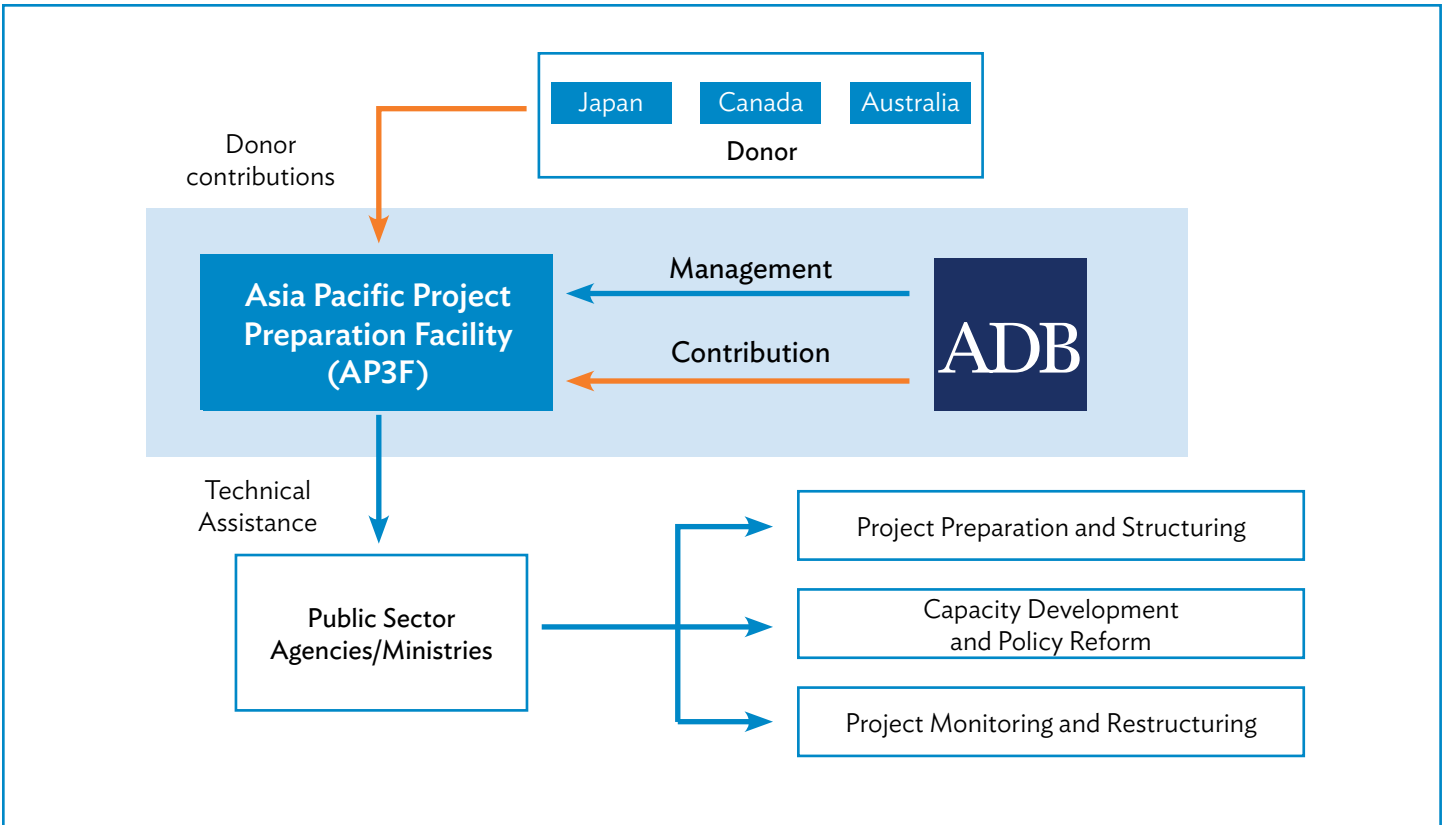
Japan
Canada
Australia
Donor

Donor contributions

Asia Pacific Project Preparation Facility (AP3F)

Management

Contribution

ADB

Technical Assistance

Public Sector Agencies/Ministries

Project Preparation and Structuring

Capacity Development and Policy Reform

Project Monitoring and Restructuring